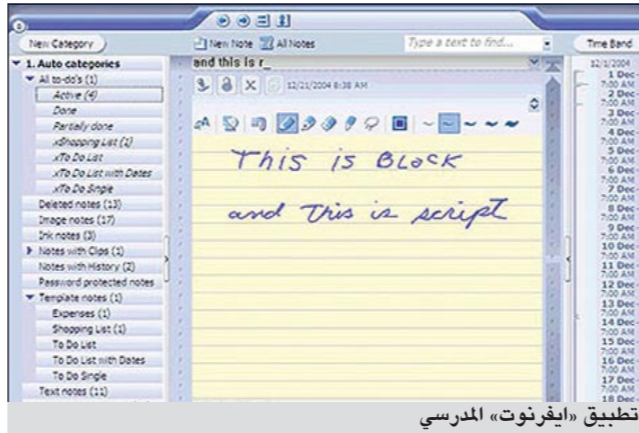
New Category

1. Auto categories
All to-do's (1)
Active (4)
Done
Partially done
xShopping List (1)
xTo Do List
xTo Do List with Dates
xTo Do Single
Deleted notes (13)
Image notes (17)
Ink notes (3)
Notes with Clips (1)
Notes with History (2)
Password protected notes
Template notes (1)
Expenses (1)
Shopping List (1)
To Do List
To Do List with Dates
To Do Single
Text notes (11)

New Note All Notes Type a text to find...

and this is r_

12/21/2004 8:38 AM

This is Block

and This is script

Time Band

12/1/2004
1 Dec 7:00 AM
2 Dec 7:00 AM
3 Dec 7:00 AM
4 Dec 7:00 AM
5 Dec 7:00 AM
6 Dec 7:00 AM
7 Dec 7:00 AM
8 Dec 7:00 AM
9 Dec 7:00 AM
10 Dec 7:00 AM
11 Dec 7:00 AM
12 Dec 7:00 AM
13 Dec 7:00 AM
14 Dec 7:00 AM
15 Dec 7:00 AM
16 Dec 7:00 AM
17 Dec 7:00 AM
18 Dec

تطبيق «ايفرنوت» المدرسي